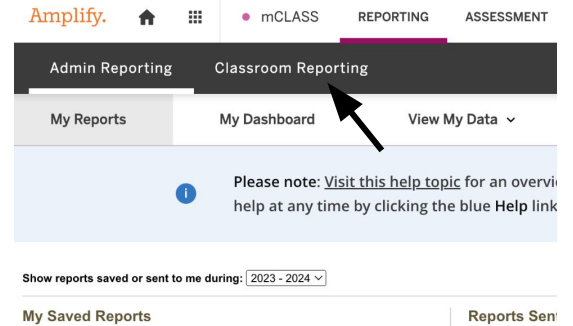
Amplify. mCLASS REPORTING ASSESSMENT

Admin Reporting Classroom Reporting

My Reports My Dashboard View My Data

Please note: Visit this help topic for an overvi help at any time by clicking the blue Help link

Show reports saved or sent to me during: 2023 - 2024

My Saved Reports

Reports Sent